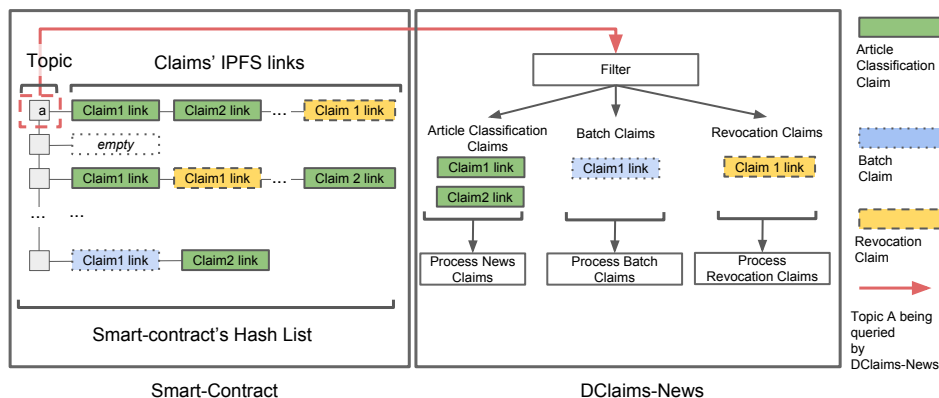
Topic

Claims' IPFS links

a

Claim1 link

Claim2 link

...

Claim 1 link

empty

Claim1 link

Claim1 link

...

Claim 2 link

...

...

Claim1 link

Claim2 link

Smart-contract's Hash List

Smart-Contract

Filter

Article Classification Claims

Claim1 link

Claim2 link

Batch Claims

Claim1 link

Revocation Claims

Claim 1 link

Process News Claims

Process Batch Claims

Process Revocation Claims

DClaims-News

Article Classification Claim

Batch Claim

Revocation Claim

Topic A being queried by DClaims-News